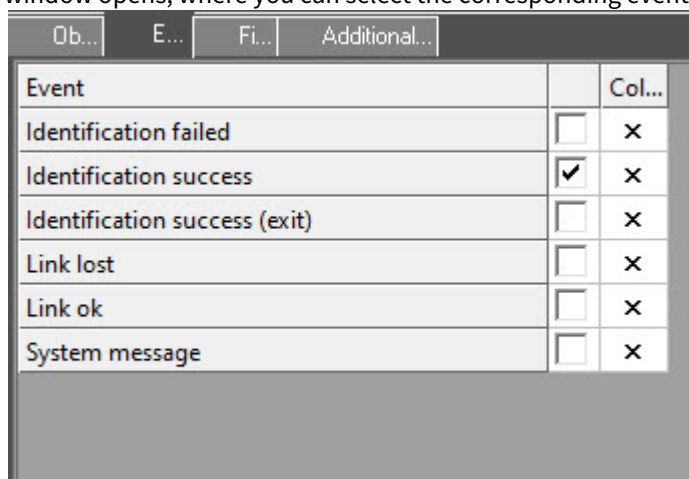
window opens, where you can select the corresponding event

Ob... E... Fi... Additional...

| Event | | Col... |
|---|---|---|
| Identification failed | ☐ | × |
| Identification success | ☑ | × |
| Identification success (exit) | ☐ | × |
| Link lost | ☐ | × |
| Link ok | ☐ | × |
| System message | ☐ | × |